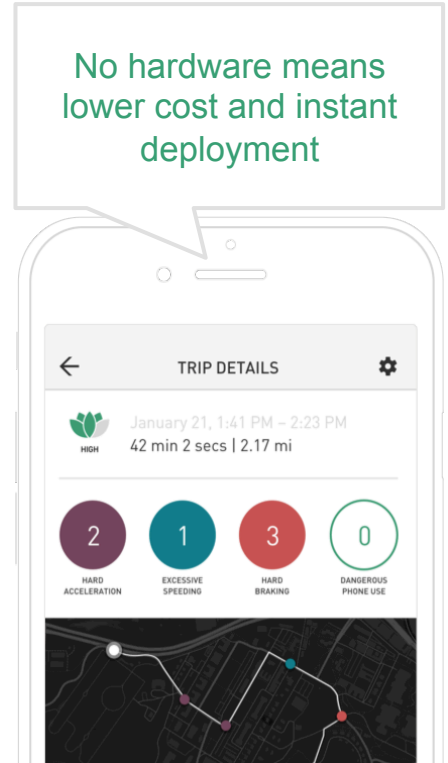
No hardware means lower cost and instant deployment

TRIP DETAILS

HIGH

January 21, 1:41 PM – 2:23 PM
42 min 2 secs | 2.17 mi

2
HARD ACCELERATION

1
EXCESSIVE SPEEDING

3
HARD BRAKING

0
DANGEROUS PHONE USE